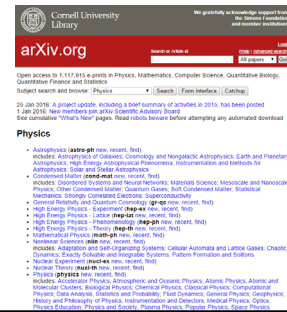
Cornell University Library

We gratefully acknowledge support from the Simons Foundation and member institutions

arXiv.org

Search or Article id

All papers Go!

(Help | Advanced search)

Open access to 1,117,910 e-prints in Physics, Mathematics, Computer Science, Quantitative Biology, Quantitative Finance and Statistics

Subject search and browse: Physics Search Form Interface Catchup

25 Jan 2016: A project update, including a brief summary of activities in 2015, has been posted
1 Jan 2016: New members join arXiv Scientific Advisory Board
See cumulative "What's New" pages. Read robots beware before attempting any automated download

Physics

- Astrophysics (astro-ph new, recent, find)
includes: Astrophysics of Galaxies; Cosmology and Nongalactic Astrophysics; Earth and Planetary Astrophysics; High Energy Astrophysical Phenomena; Instrumentation and Methods for Astrophysics; Solar and Stellar Astrophysics
- Condensed Matter (cond-mat new, recent, find)
includes: Disordered Systems and Neural Networks; Materials Science; Mesoscale and Nanoscale Physics; Other Condensed Matter; Quantum Gases; Soft Condensed Matter; Statistical Mechanics; Strongly Correlated Electrons; Superconductivity
- General Relativity and Quantum Cosmology (gr-qc new, recent, find)
- High Energy Physics - Experiment (hep-ex new, recent, find)
- High Energy Physics - Lattice (hep-lat new, recent, find)
- High Energy Physics - Phenomenology (hep-ph new, recent, find)
- High Energy Physics - Theory (hep-th new, recent, find)
- Mathematical Physics (math-ph new, recent, find)
- Nonlinear Sciences (nlin new, recent, find)
includes: Adaptation and Self-Organizing Systems; Cellular Automata and Lattice Gases; Chaotic Dynamics; Exactly Solvable and Integrable Systems; Pattern Formation and Solitons
- Nuclear Experiment (nucl-ex new, recent, find)
- Nuclear Theory (nucl-th new, recent, find)
- Physics (physics new, recent, find)
includes: Accelerator Physics; Atmospheric and Oceanic Physics; Atomic Physics; Atomic and Molecular Clusters; Biological Physics; Chemical Physics; Classical Physics; Computational Physics; Data Analysis, Statistics and Probability; Fluid Dynamics; General Physics; Geophysics; History and Philosophy of Physics; Instrumentation and Detectors; Medical Physics; Optics; Physics Education; Physics and Society; Plasma Physics; Popular Physics; Space Physics